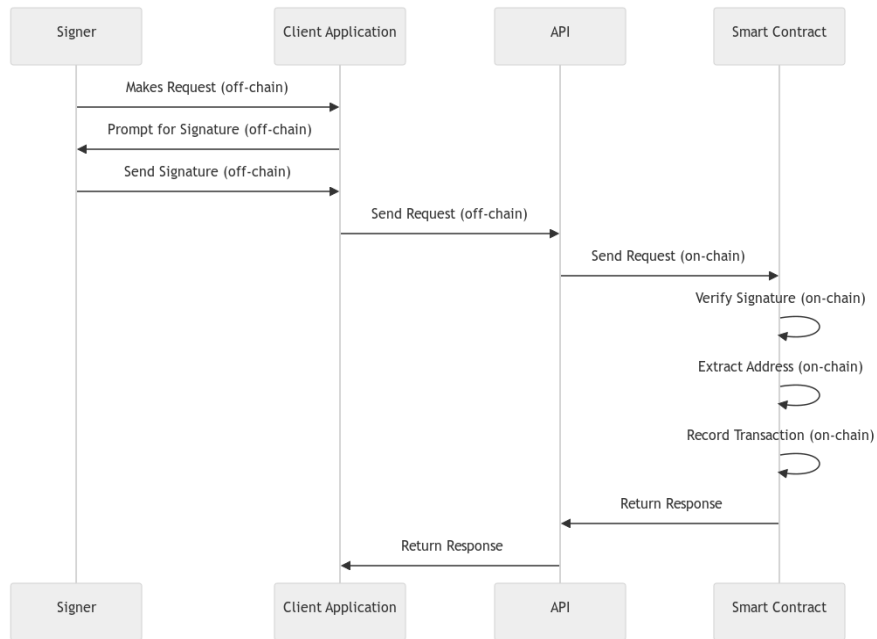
Signer
Client Application
API
Smart Contract

Makes Request (off-chain)
Prompt for Signature (off-chain)
Send Signature (off-chain)
Send Request (off-chain)
Send Request (on-chain)
Verify Signature (on-chain)
Extract Address (on-chain)
Record Transaction (on-chain)
Return Response
Return Response

Signer
Client Application
API
Smart Contract